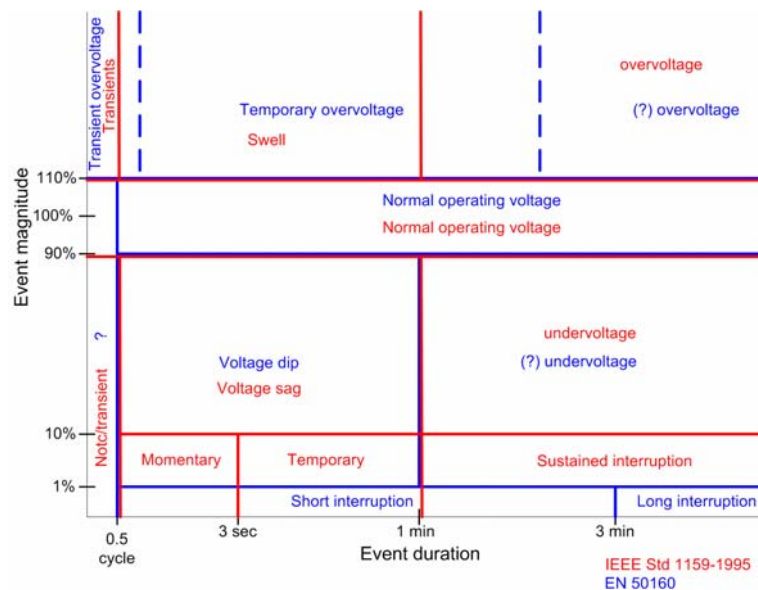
Transient overvoltage
Transients

Temporary overvoltage
Swell

overvoltage
(?) overvoltage

Event magnitude

110%
100%
90%

Normal operating voltage
Normal operating voltage

?
Notc/transient

Voltage dip
Voltage sag

undervoltage
(?) undervoltage

10%
1%

Momentary
Temporary
Sustained interruption

Short interruption
Long interruption

0.5 cycle
3 sec
1 min
3 min

Event duration

IEEE Std 1159-1995
EN 50160